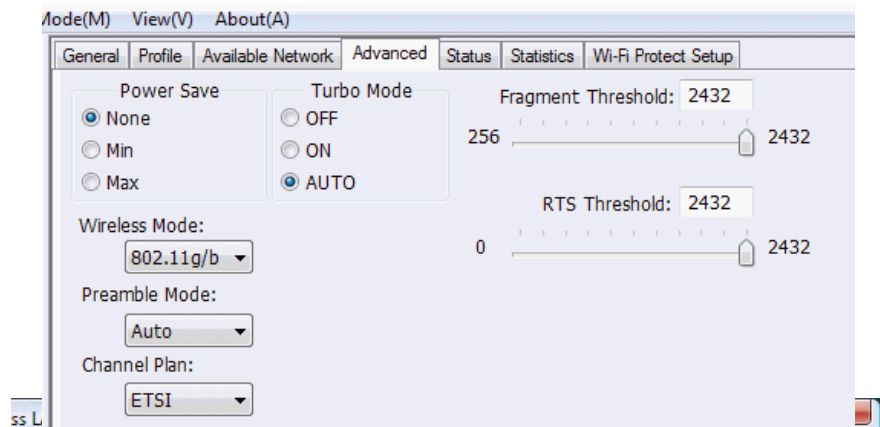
lode(M) View(V) About(A)

General | Profile | Available Network | Advanced | Status | Statistics | Wi-Fi Protect Setup

Power Save
None
Min
Max

Turbo Mode
OFF
ON
AUTO

Fragment Threshold: 2432
256 2432

RTS Threshold: 2432
0 2432

Wireless Mode:
802.11g/b

Preamble Mode:
Auto

Channel Plan:
ETSI

ss L